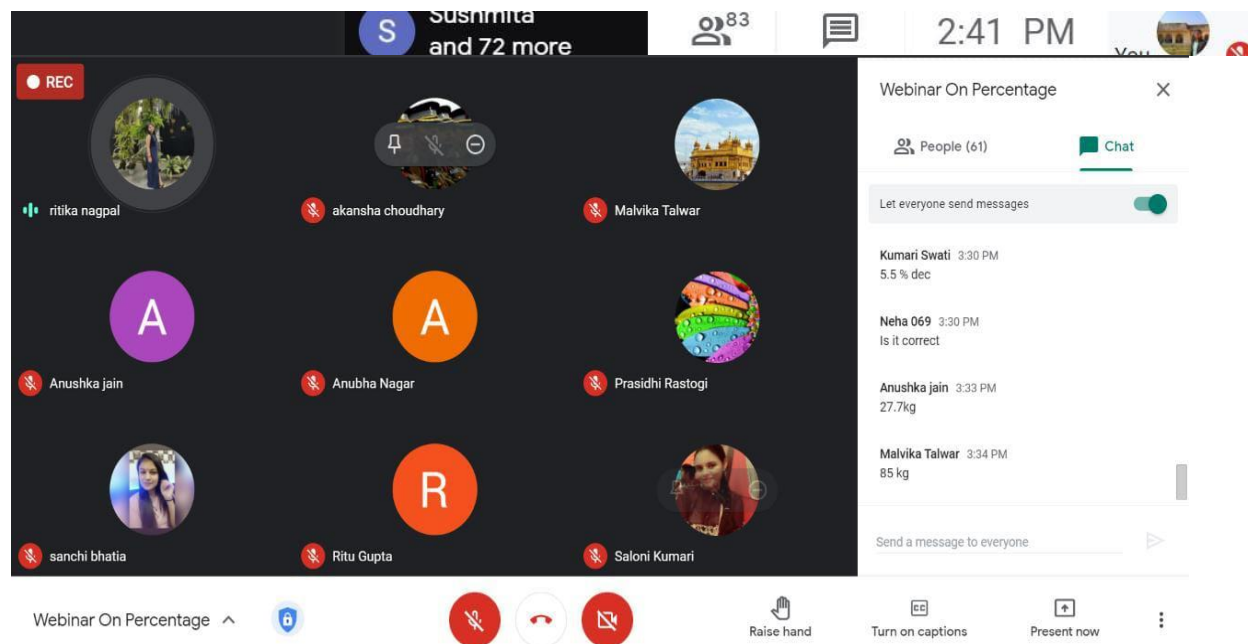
S Sushmita and 72 more

83

2:41 PM

You

REC

ritika nagpal

akansha choudhary

Malvika Talwar

A

Anushka jain

A

Anubha Nagar

Prasidhi Rastogi

sanchi bhatia

R

Ritu Gupta

Saloni Kumari

Webinar On Percentage

People (61)

Chat

Let everyone send messages

Kumari Swati 3:30 PM
5.5 % dec

Neha 069 3:30 PM
Is it correct

Anushka jain 3:33 PM
27.7kg

Malvika Talwar 3:34 PM
85 kg

Send a message to everyone

Webinar On Percentage

Raise hand

Turn on captions

Present now